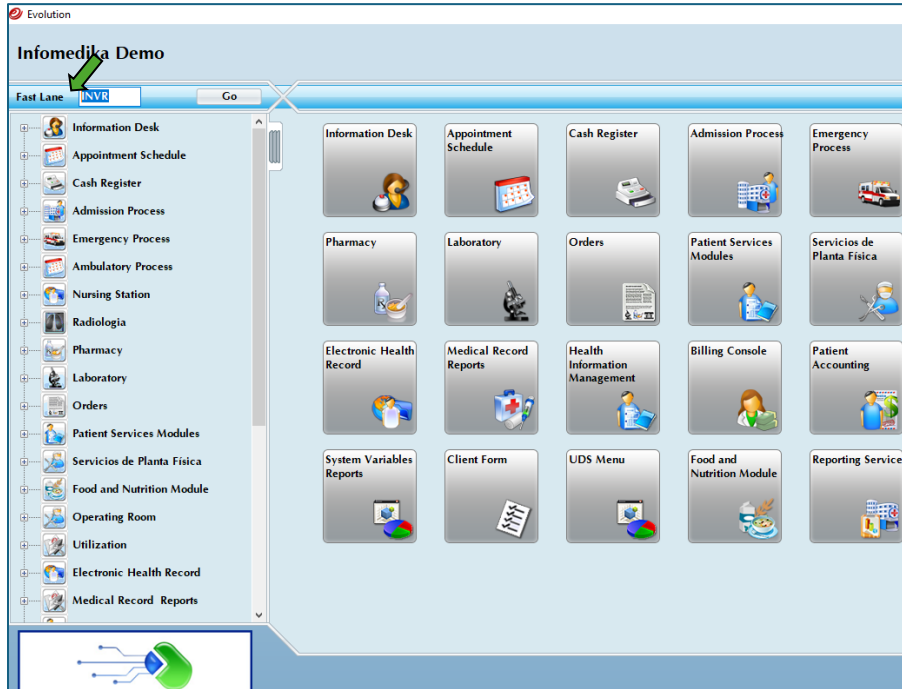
Evolution

Infomedika Demo

Fast Lane INVR Go

Information Desk
Appointment Schedule
Cash Register
Admission Process
Emergency Process
Ambulatory Process
Nursing Station
Radiologia
Pharmacy
Laboratory
Orders
Patient Services Modules
Servicios de Planta Física
Food and Nutrition Module
Operating Room
Utilization
Electronic Health Record
Medical Record Reports

Information Desk
Appointment Schedule
Cash Register
Admission Process
Emergency Process
Pharmacy
Laboratory
Orders
Patient Services Modules
Servicios de Planta Física
Electronic Health Record
Medical Record Reports
Health Information Management
Billing Console
Patient Accounting
System Variables Reports
Client Form
UDS Menu
Food and Nutrition Module
Reporting Service